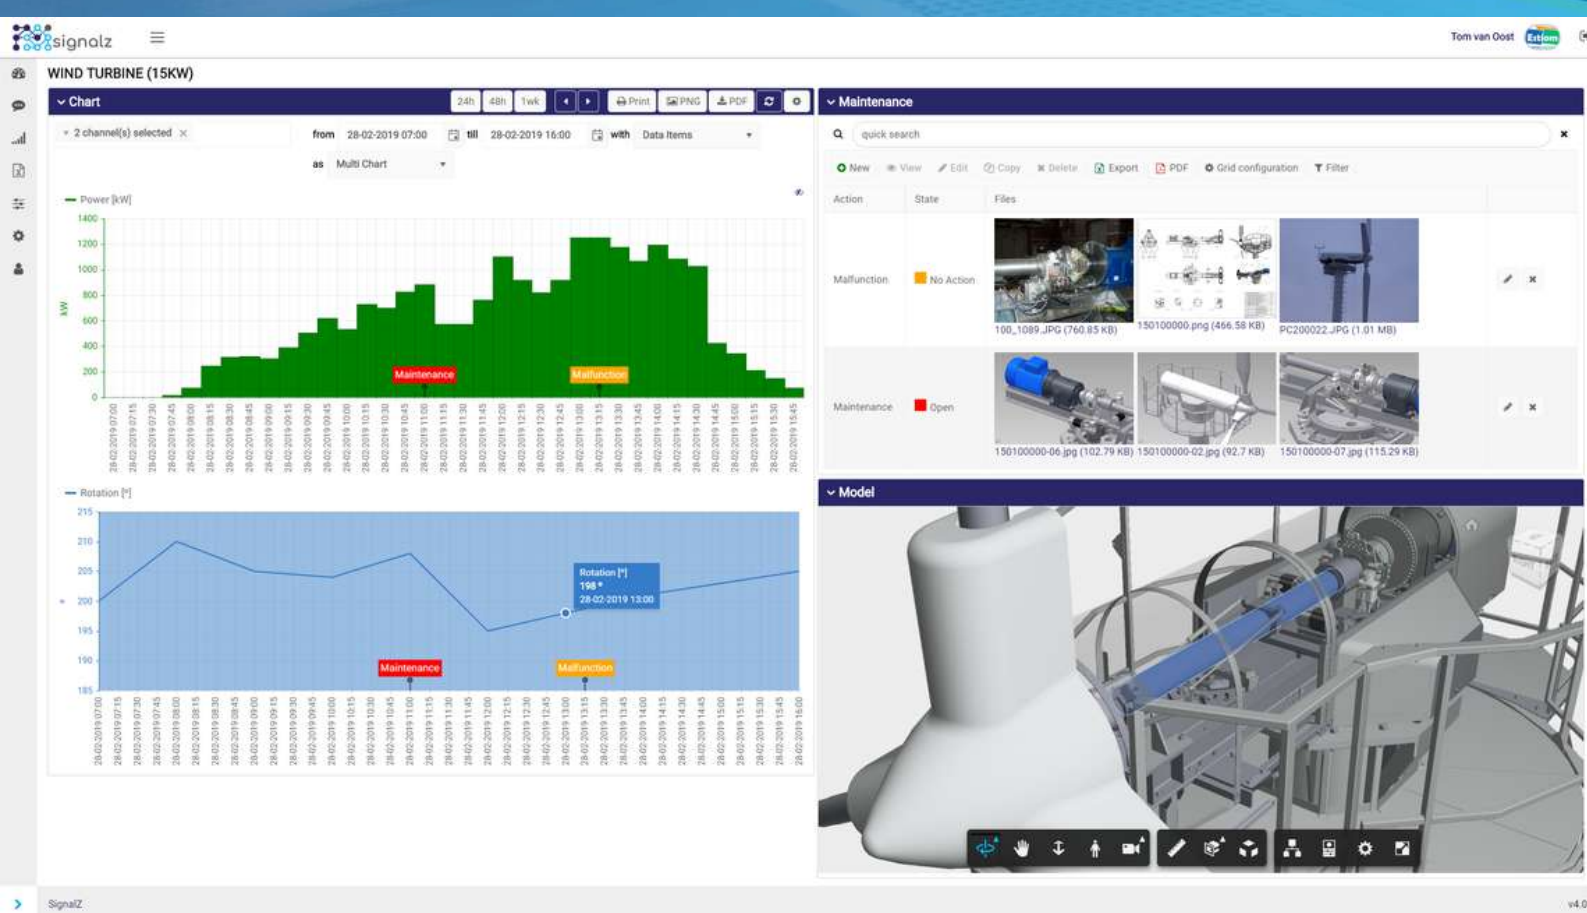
signalz

Tom van Oost

WIND TURBINE (15KW)

Chart

24h 48h 1wk Print PNG PDF

2 channel(s) selected

from 28-02-2019 07:00 till 28-02-2019 16:00 with Data Items

as Multi Chart

Power [kW]

1400 1200 1000 800 600 400 200 0

kW

Maintenance Malfunction

28-02-2019 07:00 28-02-2019 07:15 28-02-2019 07:30 28-02-2019 07:45 28-02-2019 08:00 28-02-2019 08:15 28-02-2019 08:30 28-02-2019 08:45 28-02-2019 09:00 28-02-2019 09:15 28-02-2019 09:30 28-02-2019 09:45 28-02-2019 10:00 28-02-2019 10:15 28-02-2019 10:30 28-02-2019 10:45 28-02-2019 11:00 28-02-2019 11:15 28-02-2019 11:30 28-02-2019 11:45 28-02-2019 12:00 28-02-2019 12:15 28-02-2019 12:30 28-02-2019 12:45 28-02-2019 13:00 28-02-2019 13:15 28-02-2019 13:30 28-02-2019 13:45 28-02-2019 14:00 28-02-2019 14:15 28-02-2019 14:30 28-02-2019 14:45 28-02-2019 15:00 28-02-2019 15:15 28-02-2019 15:30 28-02-2019 15:45

Rotation [°]

215 210 205 200 195 190 185

Rotation [°]
198 °
28-02-2019 13:00

Maintenance Malfunction

28-02-2019 07:00 28-02-2019 07:15 28-02-2019 07:30 28-02-2019 07:45 28-02-2019 08:00 28-02-2019 08:15 28-02-2019 08:30 28-02-2019 08:45 28-02-2019 09:00 28-02-2019 09:15 28-02-2019 09:30 28-02-2019 09:45 28-02-2019 10:00 28-02-2019 10:15 28-02-2019 10:30 28-02-2019 10:45 28-02-2019 11:00 28-02-2019 11:15 28-02-2019 11:30 28-02-2019 11:45 28-02-2019 12:00 28-02-2019 12:15 28-02-2019 12:30 28-02-2019 12:45 28-02-2019 13:00 28-02-2019 13:15 28-02-2019 13:30 28-02-2019 13:45 28-02-2019 14:00 28-02-2019 14:15 28-02-2019 14:30 28-02-2019 14:45 28-02-2019 15:00 28-02-2019 15:15 28-02-2019 15:30 28-02-2019 15:45 28-02-2019 16:00

Maintenance

quick search

New View Edit Copy Delete Export PDF Grid configuration Filter

| Action | State | Files |
|---|---|---|
| Malfunction | No Action | 100_1089.JPG (760.85 KB) 150100000.png (466.58 KB) PC200022.JPG (1.01 MB) |
| Maintenance | Open | 150100000-06.jpg (102.79 KB) 150100000-02.jpg (92.7 KB) 150100000-07.jpg (115.29 KB) |

Model

SignalZ

v4.0